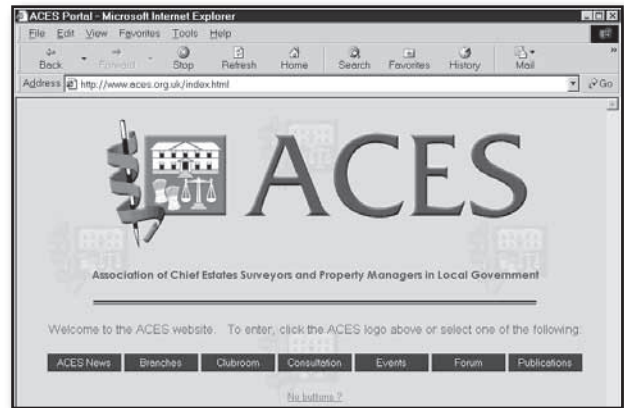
ACES Portal - Microsoft Internet Explorer

File Edit View Favorites Tools Help

Back Forward Stop Refresh Home Search Favorites History Mail

Address http://www.aces.org.uk/index.html Go

ACES

Association of Chief Estates Surveyors and Property Managers in Local Government

Welcome to the ACES website. To enter, click the ACES logo above or select one of the following:

ACES News Branches Clubroom Consultation Events Forum Publications

No buttons ?